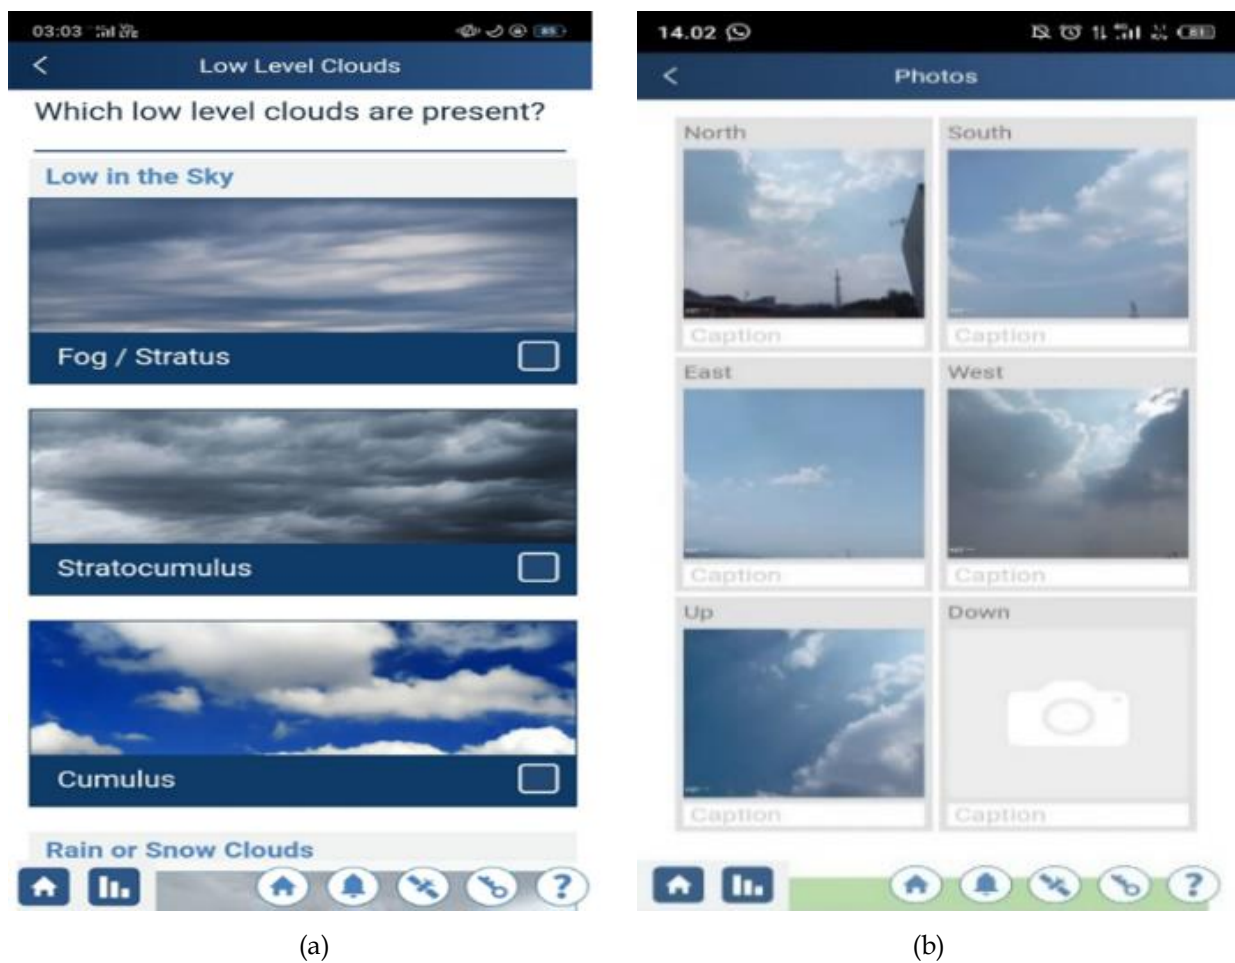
03:03

Low Level Clouds

Which low level clouds are present?

Low in the Sky

Fog / Stratus

Stratocumulus

Cumulus

Rain or Snow Clouds

(a)

14.02

Photos

North

Caption

South

Caption

East

Caption

West

Caption

Up

Caption

Down

Caption

(b)